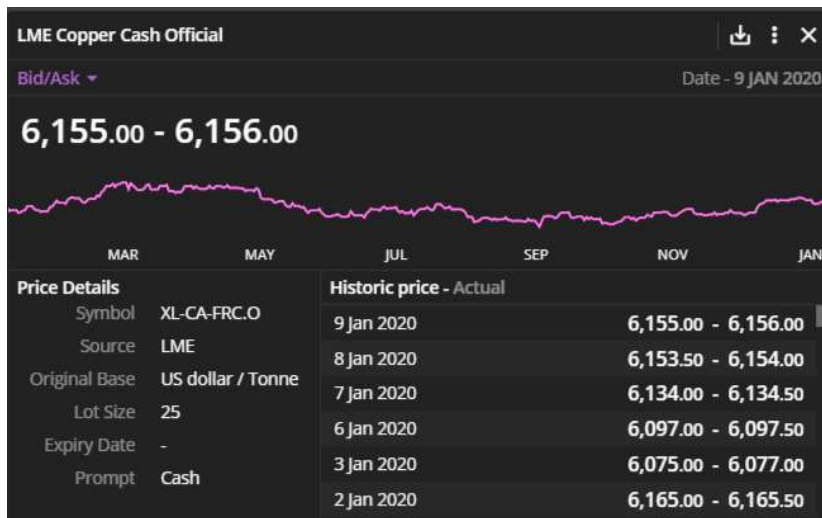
LME Copper Cash Official

Bid/Ask

Date - 9 JAN 2020

6,155.00 - 6,156.00

MAR MAY JUL SEP NOV JAN

Price Details

| | |
|---|---|
| Symbol | XL-CA-FRC.O |
| Source | LME |
| Original Base | US dollar / Tonne |
| Lot Size | 25 |
| Expiry Date | - |
| Prompt | Cash |

Historic price - Actual

| | |
|---|---|
| 9 Jan 2020 | 6,155.00 - 6,156.00 |
| 8 Jan 2020 | 6,153.50 - 6,154.00 |
| 7 Jan 2020 | 6,134.00 - 6,134.50 |
| 6 Jan 2020 | 6,097.00 - 6,097.50 |
| 3 Jan 2020 | 6,075.00 - 6,077.00 |
| 2 Jan 2020 | 6,165.00 - 6,165.50 |